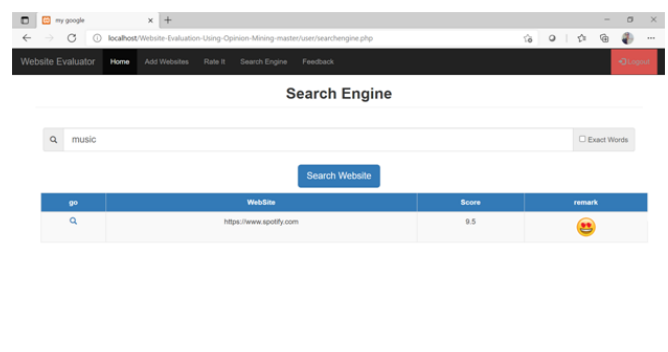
my google

localhost/Website-Evaluation-Using-Opinion-Mining-master/user/searchengine.php

Website Evaluator Home Add Websites Rate It Search Engine Feedback Logout

Search Engine

music

Exact Words

Search Website

| go | WebSite | Score | remark |
|---|---|---|---|
| | https://www.spotify.com | 9.5 | |